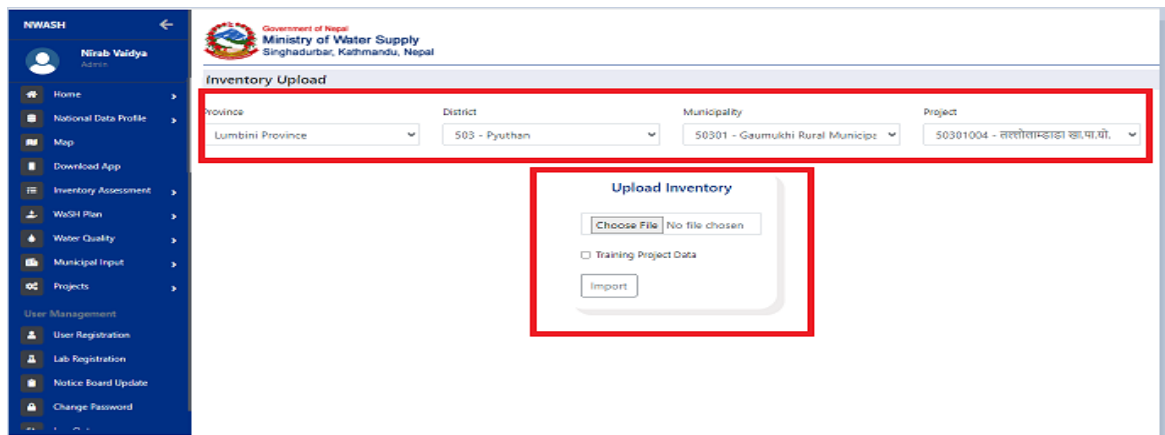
NWASH

Nirab Vaidya
Admin

Home
National Data Profile
Map
Download App
Inventory Assessment
WaSH Plan
Water Quality
Municipal Input
Projects
User Management
User Registration
Lab Registration
Notice Board Update
Change Password
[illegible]

Government of Nepal
Ministry of Water Supply
Singhadurbar, Kathmandu, Nepal

Inventory Upload

Province
Lumbini Province
District
503 - Pyuthan
Municipality
50301 - Gaumukhi Rural Municipa
Project
50301004 - तल्लोलामडाडा खा.पा.यो.

Upload Inventory
Choose File No file chosen
Training Project Data
Import